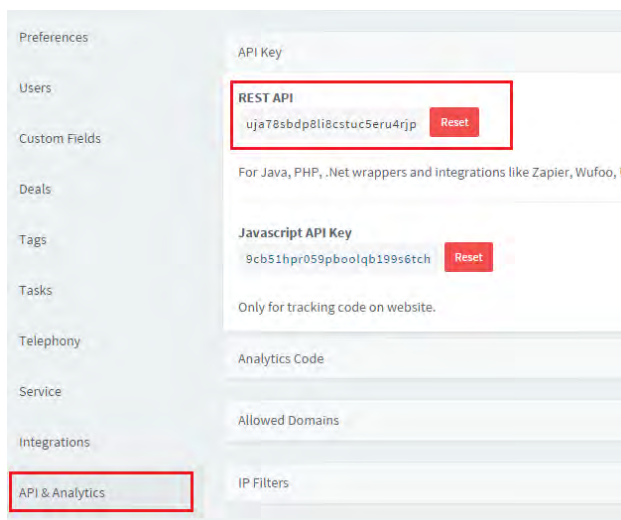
Preferences

Users

Custom Fields

Deals

Tags

Tasks

Telephony

Service

Integrations

API & Analytics

API Key

REST API

uja78sbdp8li8cstuc5eru4rjp Reset

For Java, PHP, .Net wrappers and integrations like Zapier, Wufoo, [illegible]

Javascript API Key

9cb51hpr059pboolqb199s6tch Reset

Only for tracking code on website.

Analytics Code

Allowed Domains

IP Filters